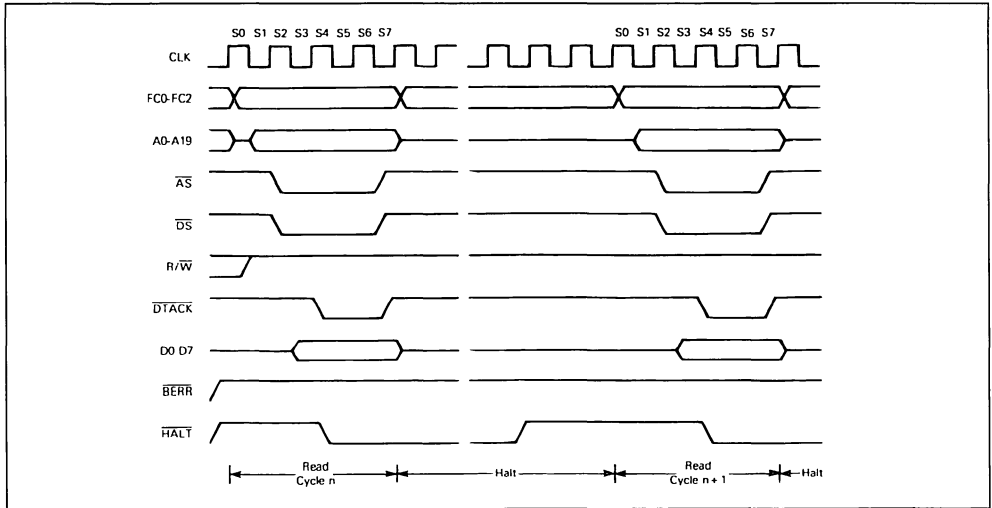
S0 S1 S2 S3 S4 S5 S6 S7

S0 S1 S2 S3 S4 S5 S6 S7

CLK

FC0-FC2

A0-A19

$\overline{AS}$

$\overline{DS}$

R/$\overline{W}$

$\overline{DTACK}$

D0 D7

$\overline{BERR}$

$\overline{HALT}$

Read Cycle n

Halt

Read Cycle n + 1

Halt